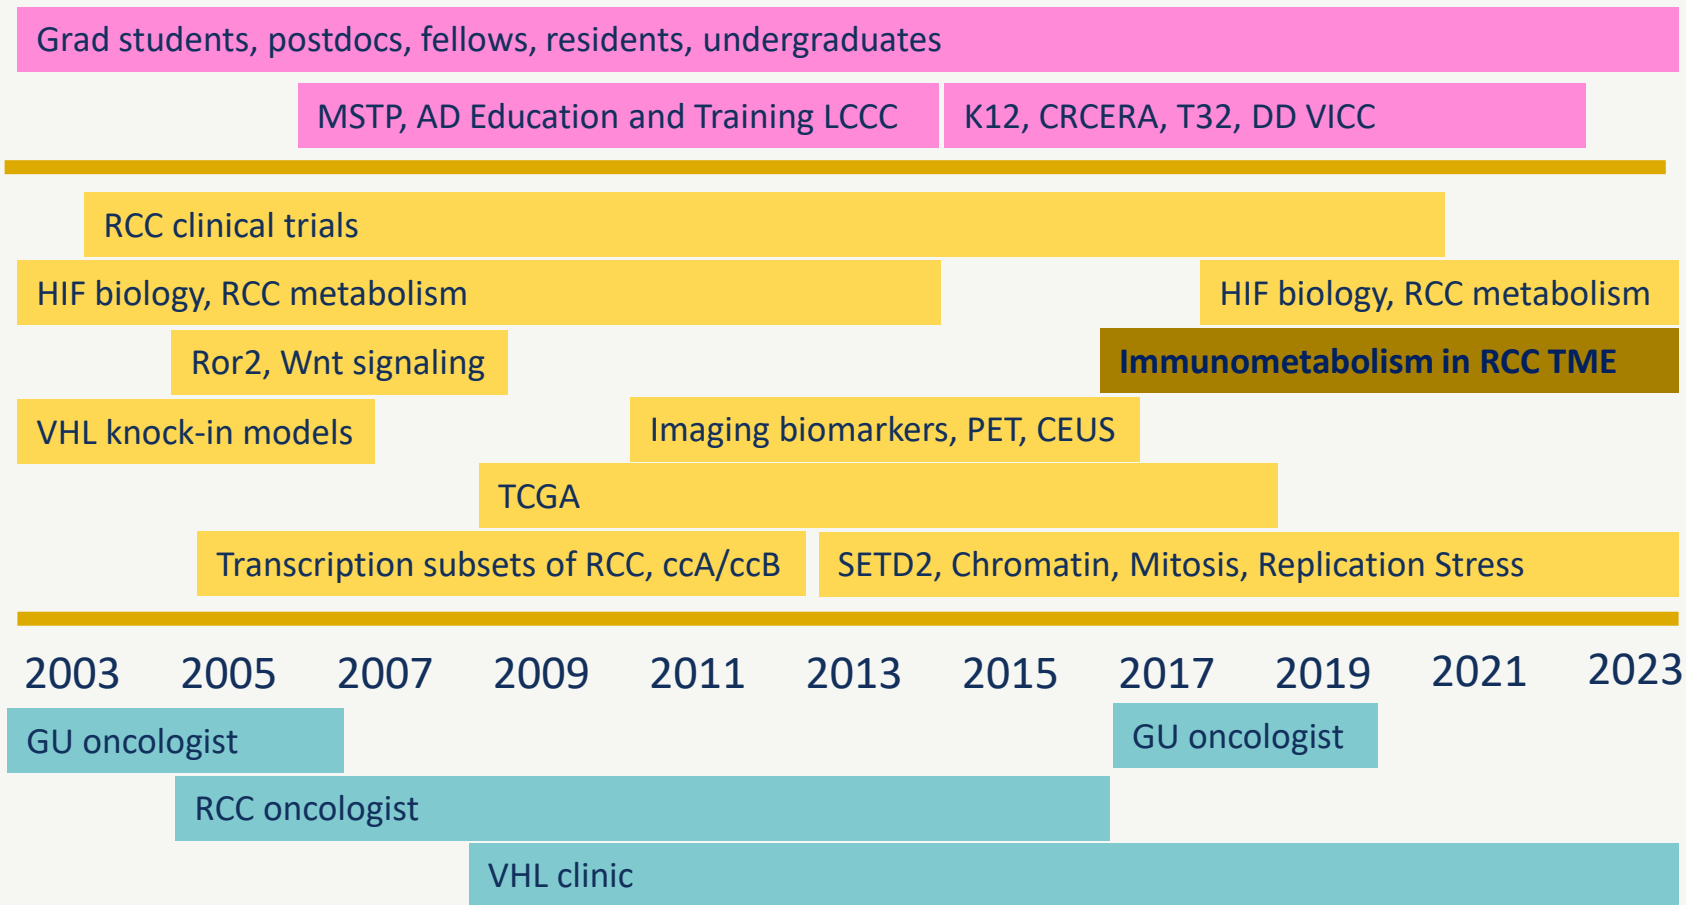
Grad students, postdocs, fellows, residents, undergraduates

MSTP, AD Education and Training LCCC

K12, CRCERA, T32, DD VICC

RCC clinical trials

HIF biology, RCC metabolism

HIF biology, RCC metabolism

Ror2, Wnt signaling

Immunometabolism in RCC TME

VHL knock-in models

Imaging biomarkers, PET, CEUS

TCGA

Transcription subsets of RCC, ccA/ccB

SETD2, Chromatin, Mitosis, Replication Stress

2003 2005 2007 2009 2011 2013 2015 2017 2019 2021 2023

GU oncologist

GU oncologist

RCC oncologist

VHL clinic